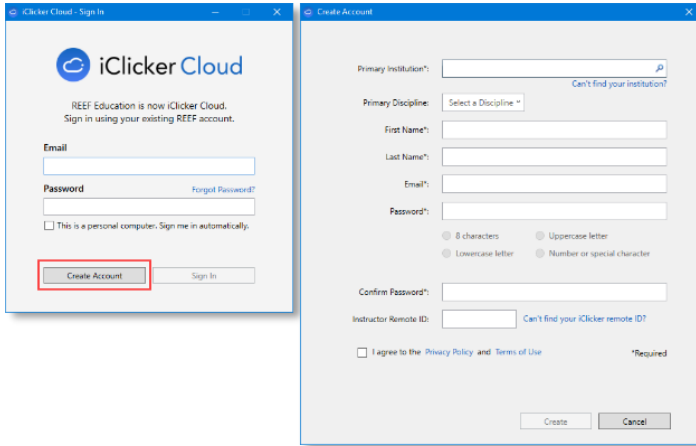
iClicker Cloud - Sign In

iClicker Cloud

REEF Education is now iClicker Cloud. Sign in using your existing REEF account.

Email

Password

Forgot Password?

This is a personal computer. Sign me in automatically.

Create Account

Sign In

Create Account

Primary Institution*:

Can't find your institution?

Primary Discipline:

Select a Discipline

First Name*:

Last Name*:

Email*:

Password*:

8 characters

Uppercase letter

Lowercase letter

Number or special character

Confirm Password*:

Instructor Remote ID:

Can't find your iClicker remote ID?

I agree to the Privacy Policy and Terms of Use

*Required

Create

Cancel